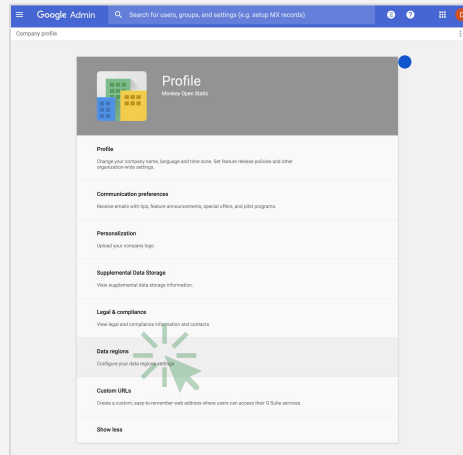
Google Admin

Search for users, groups, and settings (e.g. setup MX records)

Company profile

Profile

Monkey Open Static

Profile

Change your company name, language and time zone. Set feature release policies and other organization-wide settings.

Communication preferences

Receive emails with tips, feature announcements, special offers, and pilot programs.

Personalization

Upload your company logo

Supplemental Data Storage

View supplemental data storage information.

Legal & compliance

View legal and compliance information and contacts

Data regions

Configure your data regions settings

Custom URLs

Create a custom, easy-to-remember web address where users can access their G Suite services.

Show less